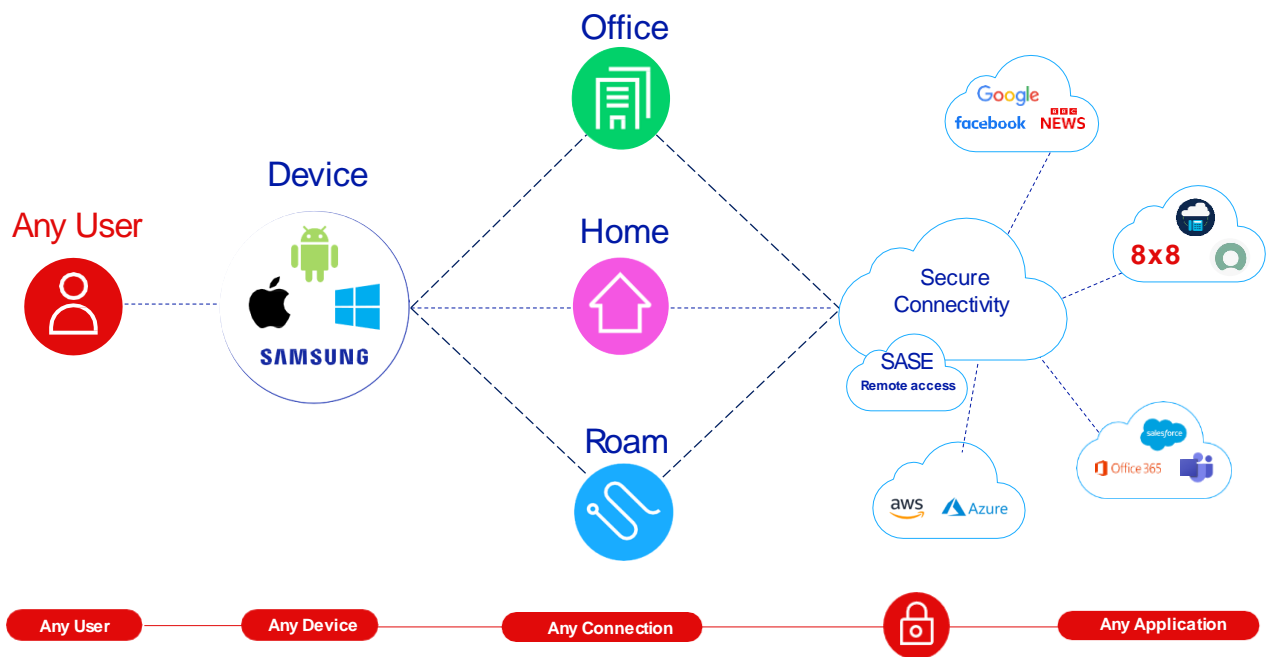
Office

Device

Any User

SAMSUNG

Home

Roam

Google
facebook
BBC NEWS

Secure Connectivity

SASE
Remote access

8x8

salesforce
Office 365

aws
Azure

Any User
Any Device
Any Connection
Any Application